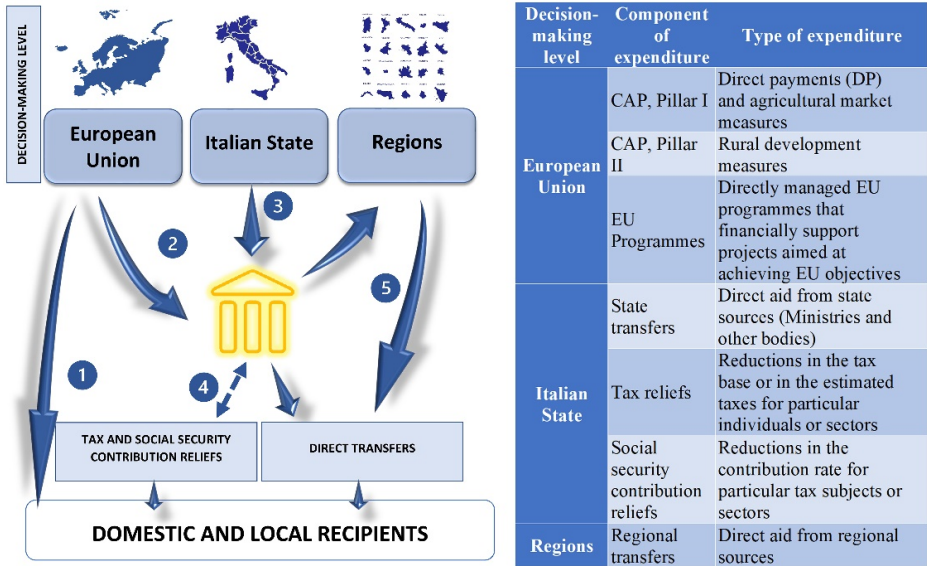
DECISION-MAKING LEVEL

European Union

Italian State

Regions

1

2

3

4

5

TAX AND SOCIAL SECURITY CONTRIBUTION RELIEFS

DIRECT TRANSFERS

DOMESTIC AND LOCAL RECIPIENTS

| Decision-making level | Component of expenditure | Type of expenditure |
|---|---|---|
| European Union | CAP, Pillar I | Direct payments (DP) and agricultural market measures |
| | CAP, Pillar II | Rural development measures |
| | EU Programmes | Directly managed EU programmes that financially support projects aimed at achieving EU objectives |
| Italian State | State transfers | Direct aid from state sources (Ministries and other bodies) |
| | Tax reliefs | Reductions in the tax base or in the estimated taxes for particular individuals or sectors |
| | Social security contribution reliefs | Reductions in the contribution rate for particular tax subjects or sectors |
| Regions | Regional transfers | Direct aid from regional sources |